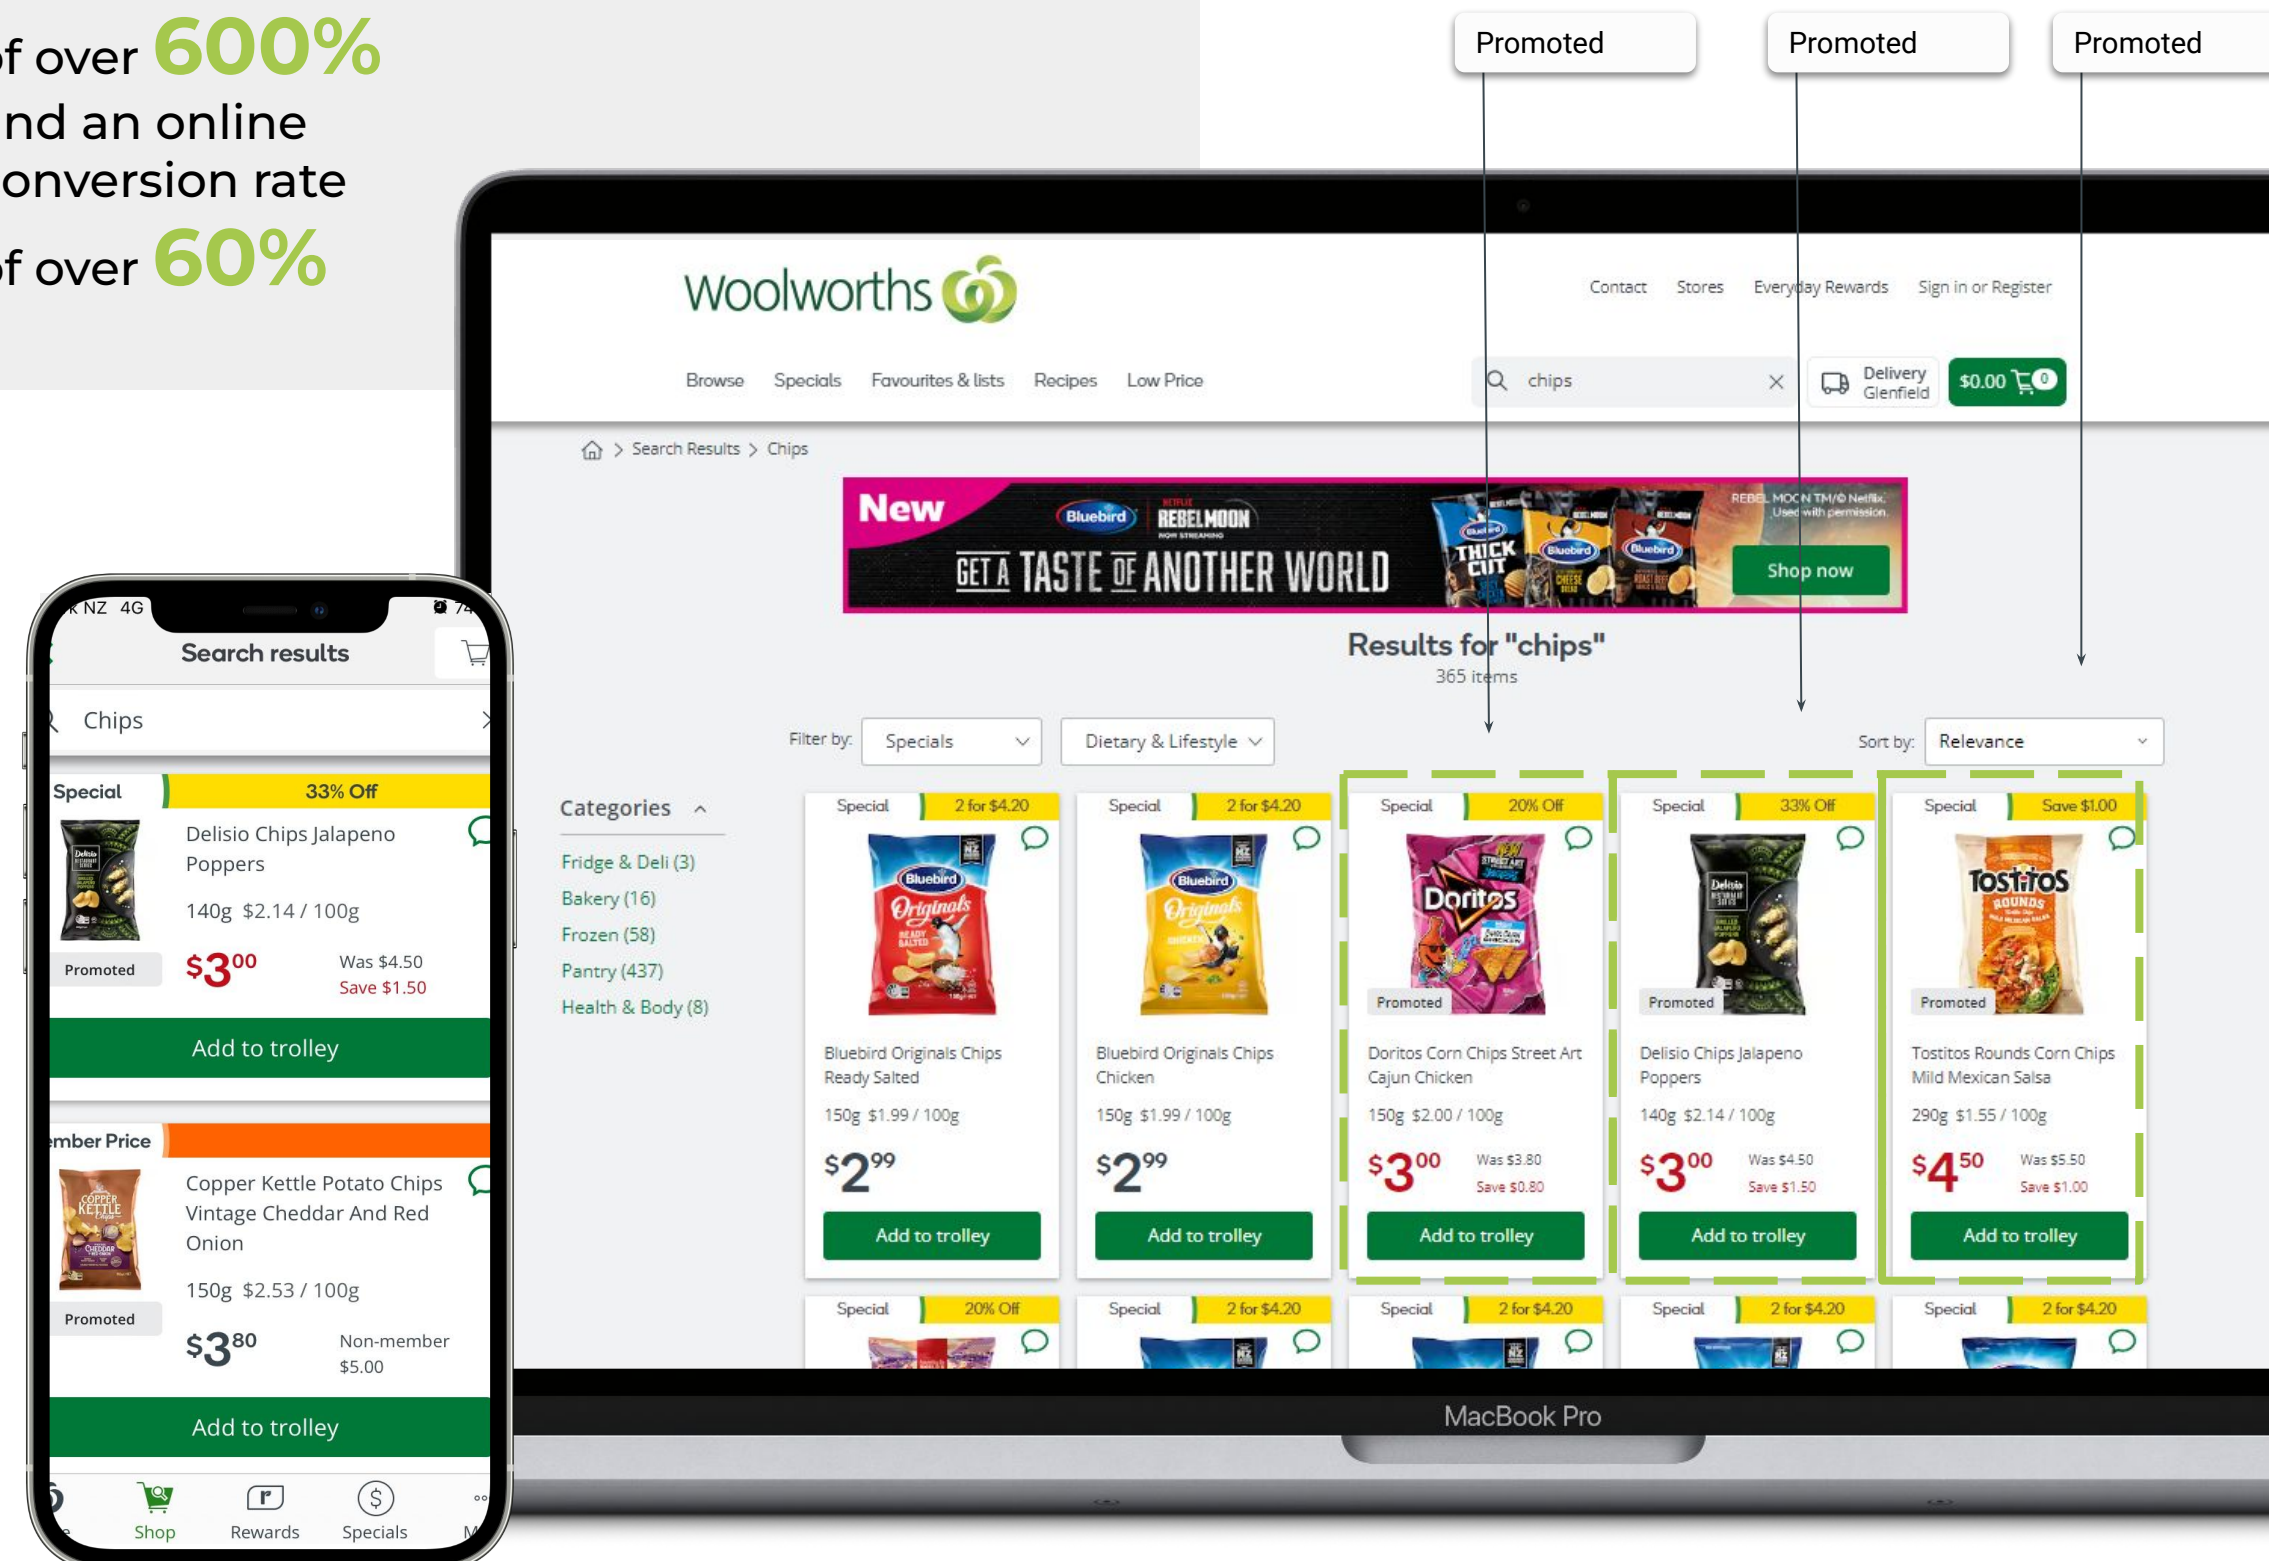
f over 600%
nd an online
onversion rate
f over 60%

Promoted
Promoted
Promoted

Woolworths

Contact Stores Everyday Rewards Sign in or Register

Browse Specials Favourites & lists Recipes Low Price

chips

Delivery Glenfield

$0.00 0

Search Results > Chips

New Bluebird REBEL MOON GET A TASTE OF ANOTHER WORLD THICK CUT REBEL MOON TM/© Netflix. Used with permission. Shop now

Results for "chips"
365 items

Filter by: Specials Dietary & Lifestyle Sort by: Relevance

Categories
Fridge & Deli (3)
Bakery (16)
Frozen (58)
Pantry (437)
Health & Body (8)

| Special 2 for $4.20 | Special 2 for $4.20 | Special 20% Off | Special 33% Off | Special Save $1.00 |
|---|---|---|---|---|
| | | Promoted | Promoted | Promoted |
| Bluebird Originals Chips Ready Salted | Bluebird Originals Chips Chicken | Doritos Corn Chips Street Art Cajun Chicken | Delisio Chips Jalapeno Poppers | Tostitos Rounds Corn Chips Mild Mexican Salsa |
| 150g $1.99 / 100g | 150g $1.99 / 100g | 150g $2.00 / 100g | 140g $2.14 / 100g | 290g $1.55 / 100g |
| $2^{99} | $2^{99} | $3^{00} Was $3.80 Save $0.80 | $3^{00} Was $4.50 Save $1.50 | $4^{50} Was $5.50 Save $1.00 |
| Add to trolley | Add to trolley | Add to trolley | Add to trolley | Add to trolley |

Special 20% Off Special 2 for $4.20 Special 2 for $4.20 Special 2 for $4.20 Special 2 for $4.20

MacBook Pro

NZ 4G
Search results
Chips
Special 33% Off
Delisio Chips Jalapeno Poppers
140g $2.14 / 100g
Promoted
$3^{00} Was $4.50 Save $1.50
Add to trolley
mber Price
Copper Kettle Potato Chips Vintage Cheddar And Red Onion
150g $2.53 / 100g
Promoted
$3^{80} Non-member $5.00
Add to trolley
Shop Rewards Specials